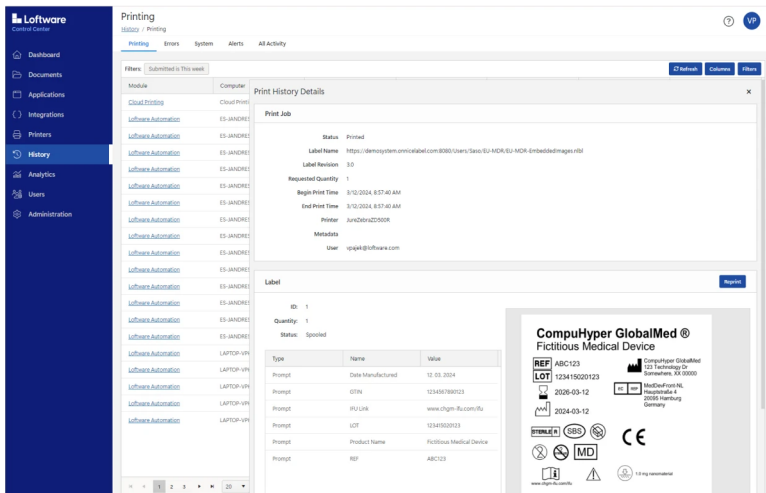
Loftware
Control Center

Dashboard
Documents
Applications
Integrations
Printers
History
Analytics
Users
Administration

Printing
History / Printing

Printing Errors System Alerts All Activity

?
VP

Filters: Submitted is This week

Refresh Columns Filters

| Module | Computer |
|---|---|
| Cloud Printing | Cloud Printin |
| Loftware Automation | ES-JANDRES |
| Loftware Automation | ES-JANDRES |
| Loftware Automation | ES-JANDRES |
| Loftware Automation | ES-JANDRES |
| Loftware Automation | ES-JANDRES |
| Loftware Automation | ES-JANDRES |
| Loftware Automation | ES-JANDRES |
| Loftware Automation | ES-JANDRES |
| Loftware Automation | ES-JANDRES |
| Loftware Automation | ES-JANDRES |
| Loftware Automation | ES-JANDRES |
| Loftware Automation | ES-JANDRES |
| Loftware Automation | ES-JANDRES |
| Loftware Automation | ES-JANDRES |
| Loftware Automation | LAPTOP-VP |
| Loftware Automation | LAPTOP-VP |
| Loftware Automation | LAPTOP-VP |
| Loftware Automation | LAPTOP-VP |
| Loftware Automation | LAPTOP-VP |

1 2 3 20

Print History Details
×

Print Job

Status Printed
Label Name https://demosystem.onnicelabel.com:8080/Users/Saso/EU-MDR/EU-MDR-EmbeddedImages.nlbl
Label Revision 3.0
Requested Quantity 1
Begin Print Time 3/12/2024, 8:57:40 AM
End Print Time 3/12/2024, 8:57:40 AM
Printer JureZebraZD500R
Metadata
User vpajek@loftware.com

Label
Reprint

ID: 1
Quantity: 1
Status: Spooled

| Type | Name | Value |
|---|---|---|
| Prompt | Date Manufactured | 12. 03. 2024 |
| Prompt | GTIN | 1234567890123 |
| Prompt | IFU Link | www.chgm-ifu.com/ifu |
| Prompt | LOT | 123415020123 |
| Prompt | Product Name | Fictitious Medical Device |
| Prompt | REF | ABC123 |

CompuHyper GlobalMed ®
Fictitious Medical Device
REF ABC123
LOT 123415020123
2026-03-12
2024-03-12
CompuHyper GlobalMed
123 Technology Dr
Somewhere, XX 00000
EC REP
MedDevFront-NL
Hauptstraße 4
20095 Hamburg
Germany
STERILE R
SBS
CE
MD
www.chgm-ifu.com/ifu
1.0 mg nanomaterial